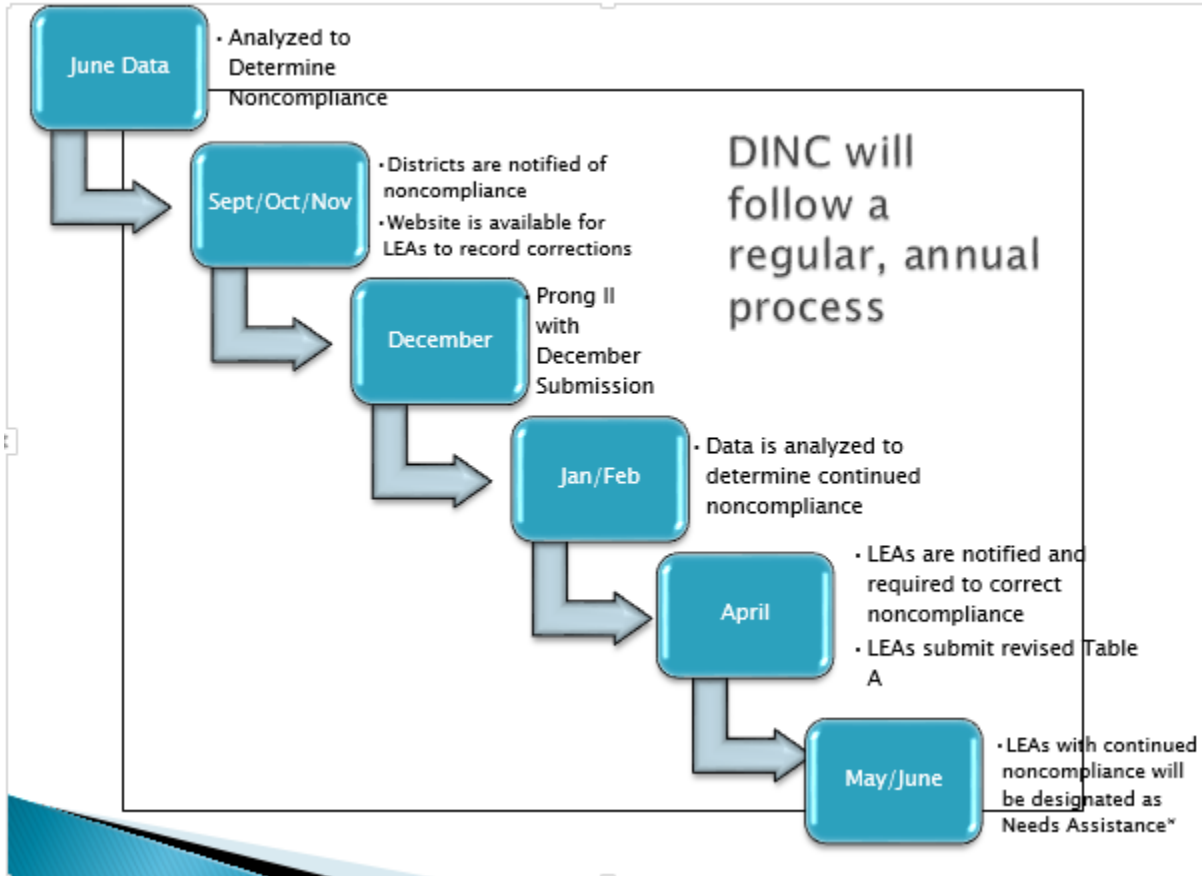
June Data

• Analyzed to Determine Noncompliance

DINC will follow a regular, annual process

Sept/Oct/Nov

• Districts are notified of noncompliance

• Website is available for LEAs to record corrections

December

• Prong II with December Submission

Jan/Feb

• Data is analyzed to determine continued noncompliance

April

• LEAs are notified and required to correct noncompliance

• LEAs submit revised Table A

May/June

• LEAs with continued noncompliance will be designated as Needs Assistance*